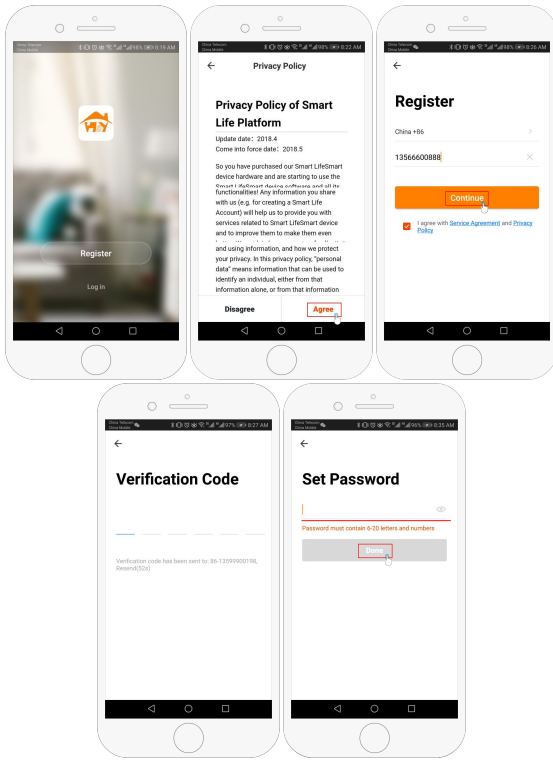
China Telecom China Mobile 98% 8:18 AM

Register

Log in

China Telecom China Mobile 98% 8:22 AM

Privacy Policy

Privacy Policy of Smart Life Platform

Update date: 2018.4

Come into force date: 2018.5

So you have purchased our Smart LifeSmart device hardware and are starting to use the Smart LifeSmart device software and all its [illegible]

functionalities! Any information you share with us (e.g. for creating a Smart Life Account) will help us to provide you with services related to Smart LifeSmart device and to improve them to make them even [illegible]

and using information, and how we protect your privacy. In this privacy policy, "personal data" means information that can be used to identify an individual, either from that information alone, or from that information

Disagree

Agree

China Telecom China Mobile 98% 8:26 AM

Register

China +86

13566600888

Continue

I agree with Service Agreement and Privacy Policy

China Telecom China Mobile 97% 8:27 AM

Verification Code

Verification code has been sent to: 86-135999001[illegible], Resend(52s)

China Telecom China Mobile 96% 8:35 AM

Set Password

Password must contain 6-20 letters and numbers

Done